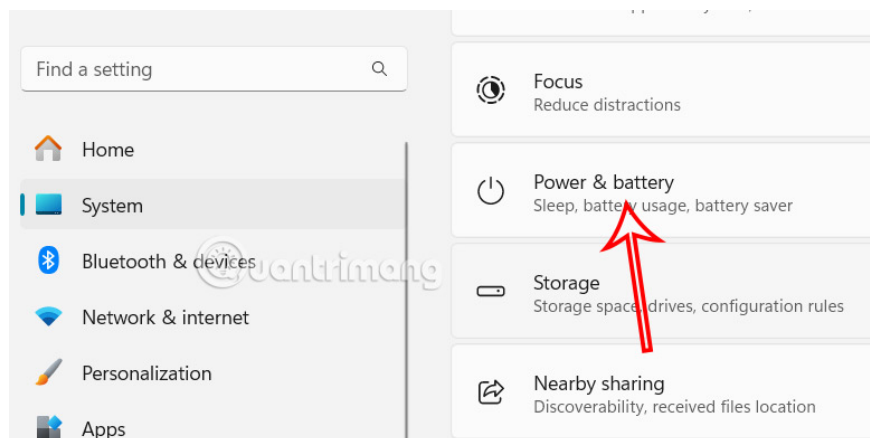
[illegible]

Find a setting

Home

System

Bluetooth & devices

Network & internet

Personalization

Apps

Focus
Reduce distractions

Power & battery
Sleep, battery usage, battery saver

Storage
Storage space, drives, configuration rules

Nearby sharing
Discoverability, received files location

quantrimang